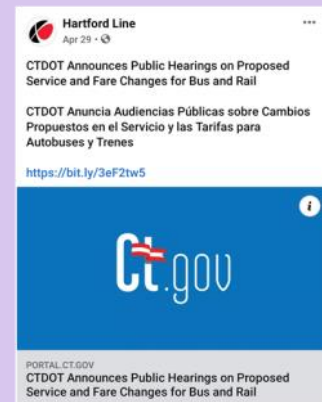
Hartford Line
Apr 29 ·

CTDOT Announces Public Hearings on Proposed Service and Fare Changes for Bus and Rail

CTDOT Anuncia Audiencias Públicas sobre Cambios Propuestos en el Servicio y las Tarifas para Autobuses y Trenes

https://bit.ly/3eF2tw5

Ct.gov

PORTAL.CT.GOV
CTDOT Announces Public Hearings on Proposed Service and Fare Changes for Bus and Rail